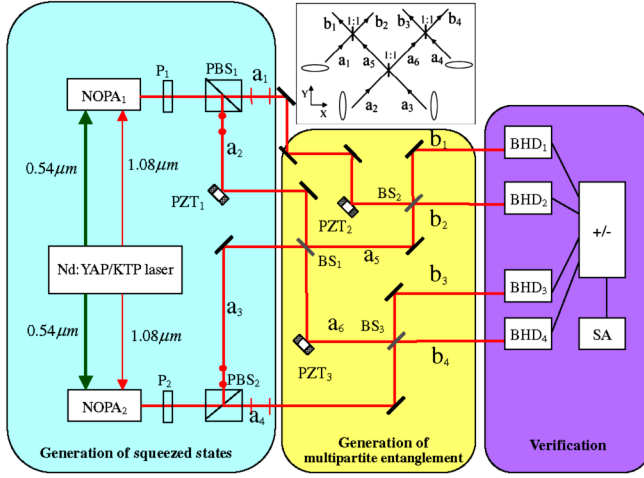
$b_1$ 1:1 $b_2$ $b_3$ 1:1 $b_4$
$a_1$ $a_5$ 1:1 $a_6$ $a_4$
Y
X
$a_2$ $a_3$

$NOPA_1$
$P_1$
$PBS_1$
$a_1$
$a_2$
$0.54\mu m$
$1.08\mu m$
$PZT_1$
$b_1$
$BHD_1$
$PZT_2$
$BS_2$
$BHD_2$
$b_2$
+/-
Nd:YAP/KTP laser
$BS_1$
$a_5$
$a_3$
$b_3$
$BHD_3$
$0.54\mu m$
$1.08\mu m$
$a_6$
$BS_3$
$BHD_4$
SA
$PZT_3$
$b_4$
$NOPA_2$
$P_2$
$PBS_2$
$a_4$

Generation of squeezed states

Generation of multipartite entanglement

Verification